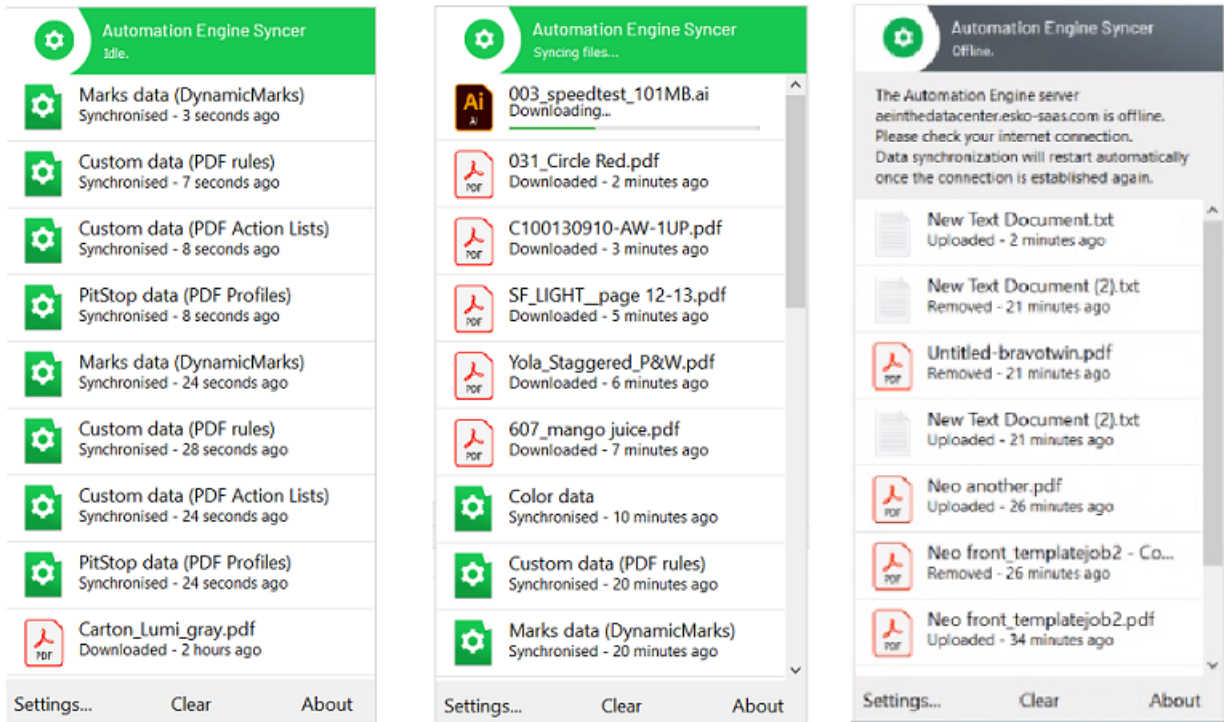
Automation Engine Syncer
Idle.

Marks data (DynamicMarks)
Synchronised - 3 seconds ago

Custom data (PDF rules)
Synchronised - 7 seconds ago

Custom data (PDF Action Lists)
Synchronised - 8 seconds ago

PitStop data (PDF Profiles)
Synchronised - 8 seconds ago

Marks data (DynamicMarks)
Synchronised - 24 seconds ago

Custom data (PDF rules)
Synchronised - 28 seconds ago

Custom data (PDF Action Lists)
Synchronised - 24 seconds ago

PitStop data (PDF Profiles)
Synchronised - 24 seconds ago

PDF
Carton_Lumi_gray.pdf
Downloaded - 2 hours ago

Settings... Clear About

Automation Engine Syncer
Syncing files...

Ai
003_speedtest_101MB.ai
Downloading...

PDF
031_Circle Red.pdf
Downloaded - 2 minutes ago

PDF
C100130910-AW-1UP.pdf
Downloaded - 3 minutes ago

PDF
SF_LIGHT__page 12-13.pdf
Downloaded - 5 minutes ago

PDF
Yola_Staggered_P&W.pdf
Downloaded - 6 minutes ago

PDF
607_mango juice.pdf
Downloaded - 7 minutes ago

Color data
Synchronised - 10 minutes ago

Custom data (PDF rules)
Synchronised - 20 minutes ago

Marks data (DynamicMarks)
Synchronised - 20 minutes ago

Settings... Clear About

Automation Engine Syncer
Offline.

The Automation Engine server aeinthedatacenter.esko-saas.com is offline.
Please check your internet connection.
Data synchronization will restart automatically once the connection is established again.

New Text Document.txt
Uploaded - 2 minutes ago

New Text Document (2).txt
Removed - 21 minutes ago

PDF
Untitled-bravotwin.pdf
Removed - 21 minutes ago

New Text Document (2).txt
Uploaded - 21 minutes ago

PDF
Neo another.pdf
Uploaded - 26 minutes ago

PDF
Neo front_templatejob2 - Co...
Removed - 26 minutes ago

PDF
Neo front_templatejob2.pdf
Uploaded - 34 minutes ago

Settings... Clear About